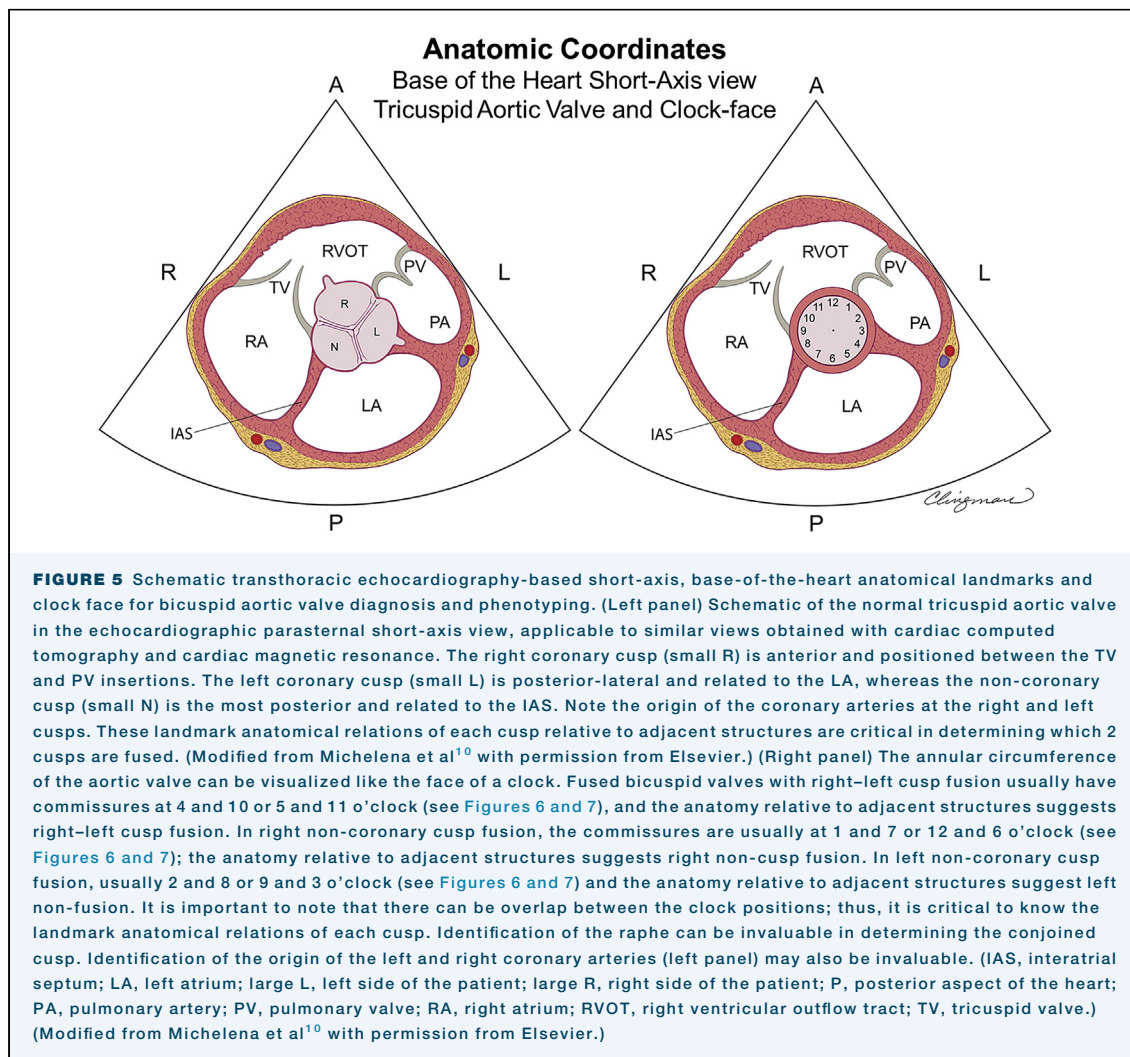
Anatomic Coordinates
Base of the Heart Short-Axis view
Tricuspid Aortic Valve and Clock-face

A

R

L

RVOT

PV

TV

R

L

N

PA

RA

LA

IAS

P

A

R

L

RVOT

PV

TV

12
11
1
10
2
9
3
8
4
7
6
5

PA

RA

LA

IAS

P

Clingman

FIGURE 5 Schematic transthoracic echocardiography-based short-axis, base-of-the-heart anatomical landmarks and clock face for bicuspid aortic valve diagnosis and phenotyping. (Left panel) Schematic of the normal tricuspid aortic valve in the echocardiographic parasternal short-axis view, applicable to similar views obtained with cardiac computed tomography and cardiac magnetic resonance. The right coronary cusp (small R) is anterior and positioned between the TV and PV insertions. The left coronary cusp (small L) is posterior-lateral and related to the LA, whereas the non-coronary cusp (small N) is the most posterior and related to the IAS. Note the origin of the coronary arteries at the right and left cusps. These landmark anatomical relations of each cusp relative to adjacent structures are critical in determining which 2 cusps are fused. (Modified from Michelena et al$^{10}$ with permission from Elsevier.) (Right panel) The annular circumference of the aortic valve can be visualized like the face of a clock. Fused bicuspid valves with right–left cusp fusion usually have commissures at 4 and 10 or 5 and 11 o'clock (see Figures 6 and 7), and the anatomy relative to adjacent structures suggests right–left cusp fusion. In right non-coronary cusp fusion, the commissures are usually at 1 and 7 or 12 and 6 o'clock (see Figures 6 and 7); the anatomy relative to adjacent structures suggests right non-cusp fusion. In left non-coronary cusp fusion, usually 2 and 8 or 9 and 3 o'clock (see Figures 6 and 7) and the anatomy relative to adjacent structures suggest left non-fusion. It is important to note that there can be overlap between the clock positions; thus, it is critical to know the landmark anatomical relations of each cusp. Identification of the raphe can be invaluable in determining the conjoined cusp. Identification of the origin of the left and right coronary arteries (left panel) may also be invaluable. (IAS, interatrial septum; LA, left atrium; large L, left side of the patient; large R, right side of the patient; P, posterior aspect of the heart; PA, pulmonary artery; PV, pulmonary valve; RA, right atrium; RVOT, right ventricular outflow tract; TV, tricuspid valve.) (Modified from Michelena et al$^{10}$ with permission from Elsevier.)